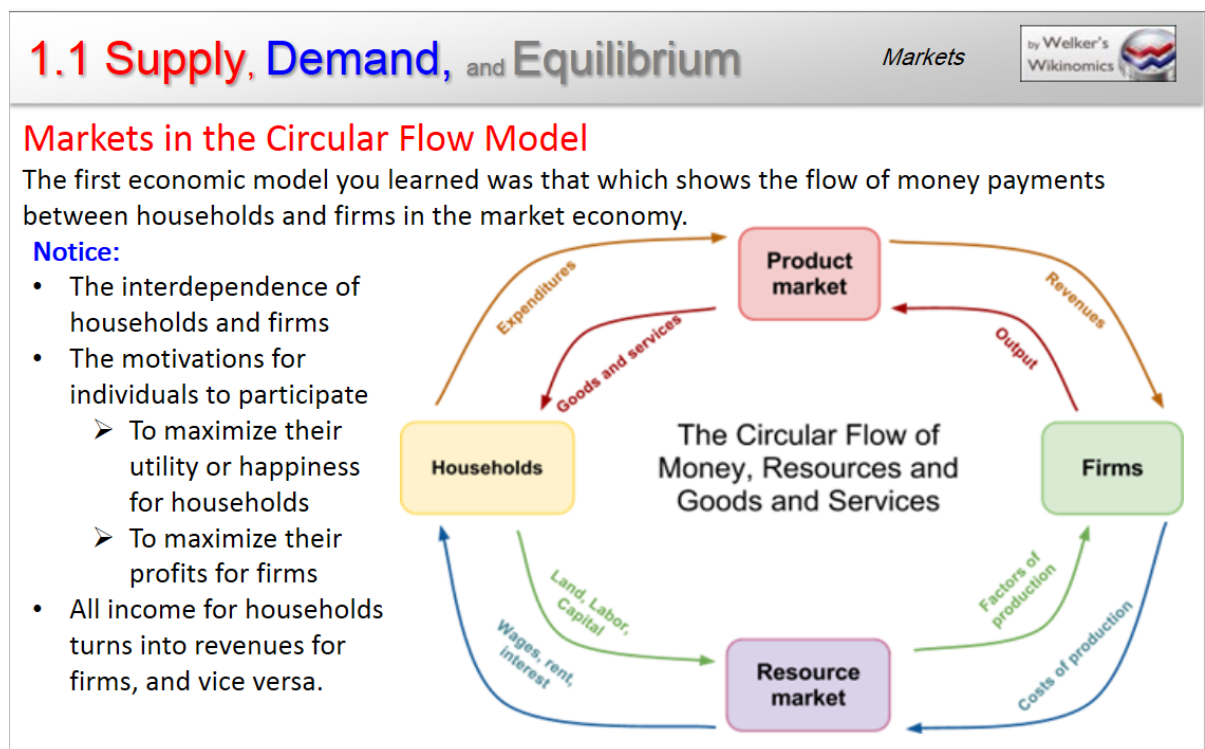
1.1 Supply, Demand, and Equilibrium

Markets

by Welker's Wikinomics

Markets in the Circular Flow Model

The first economic model you learned was that which shows the flow of money payments between households and firms in the market economy.

Notice:

- The interdependence of households and firms
- The motivations for individuals to participate
  - To maximize their utility or happiness for households
  - To maximize their profits for firms
- All income for households turns into revenues for firms, and vice versa.

Product market

Expenditures

Revenues

Goods and services

Output

Households

The Circular Flow of Money, Resources and Goods and Services

Firms

Land, Labor, Capital

Factors of production

Wages, rent, interest

Costs of production

Resource market